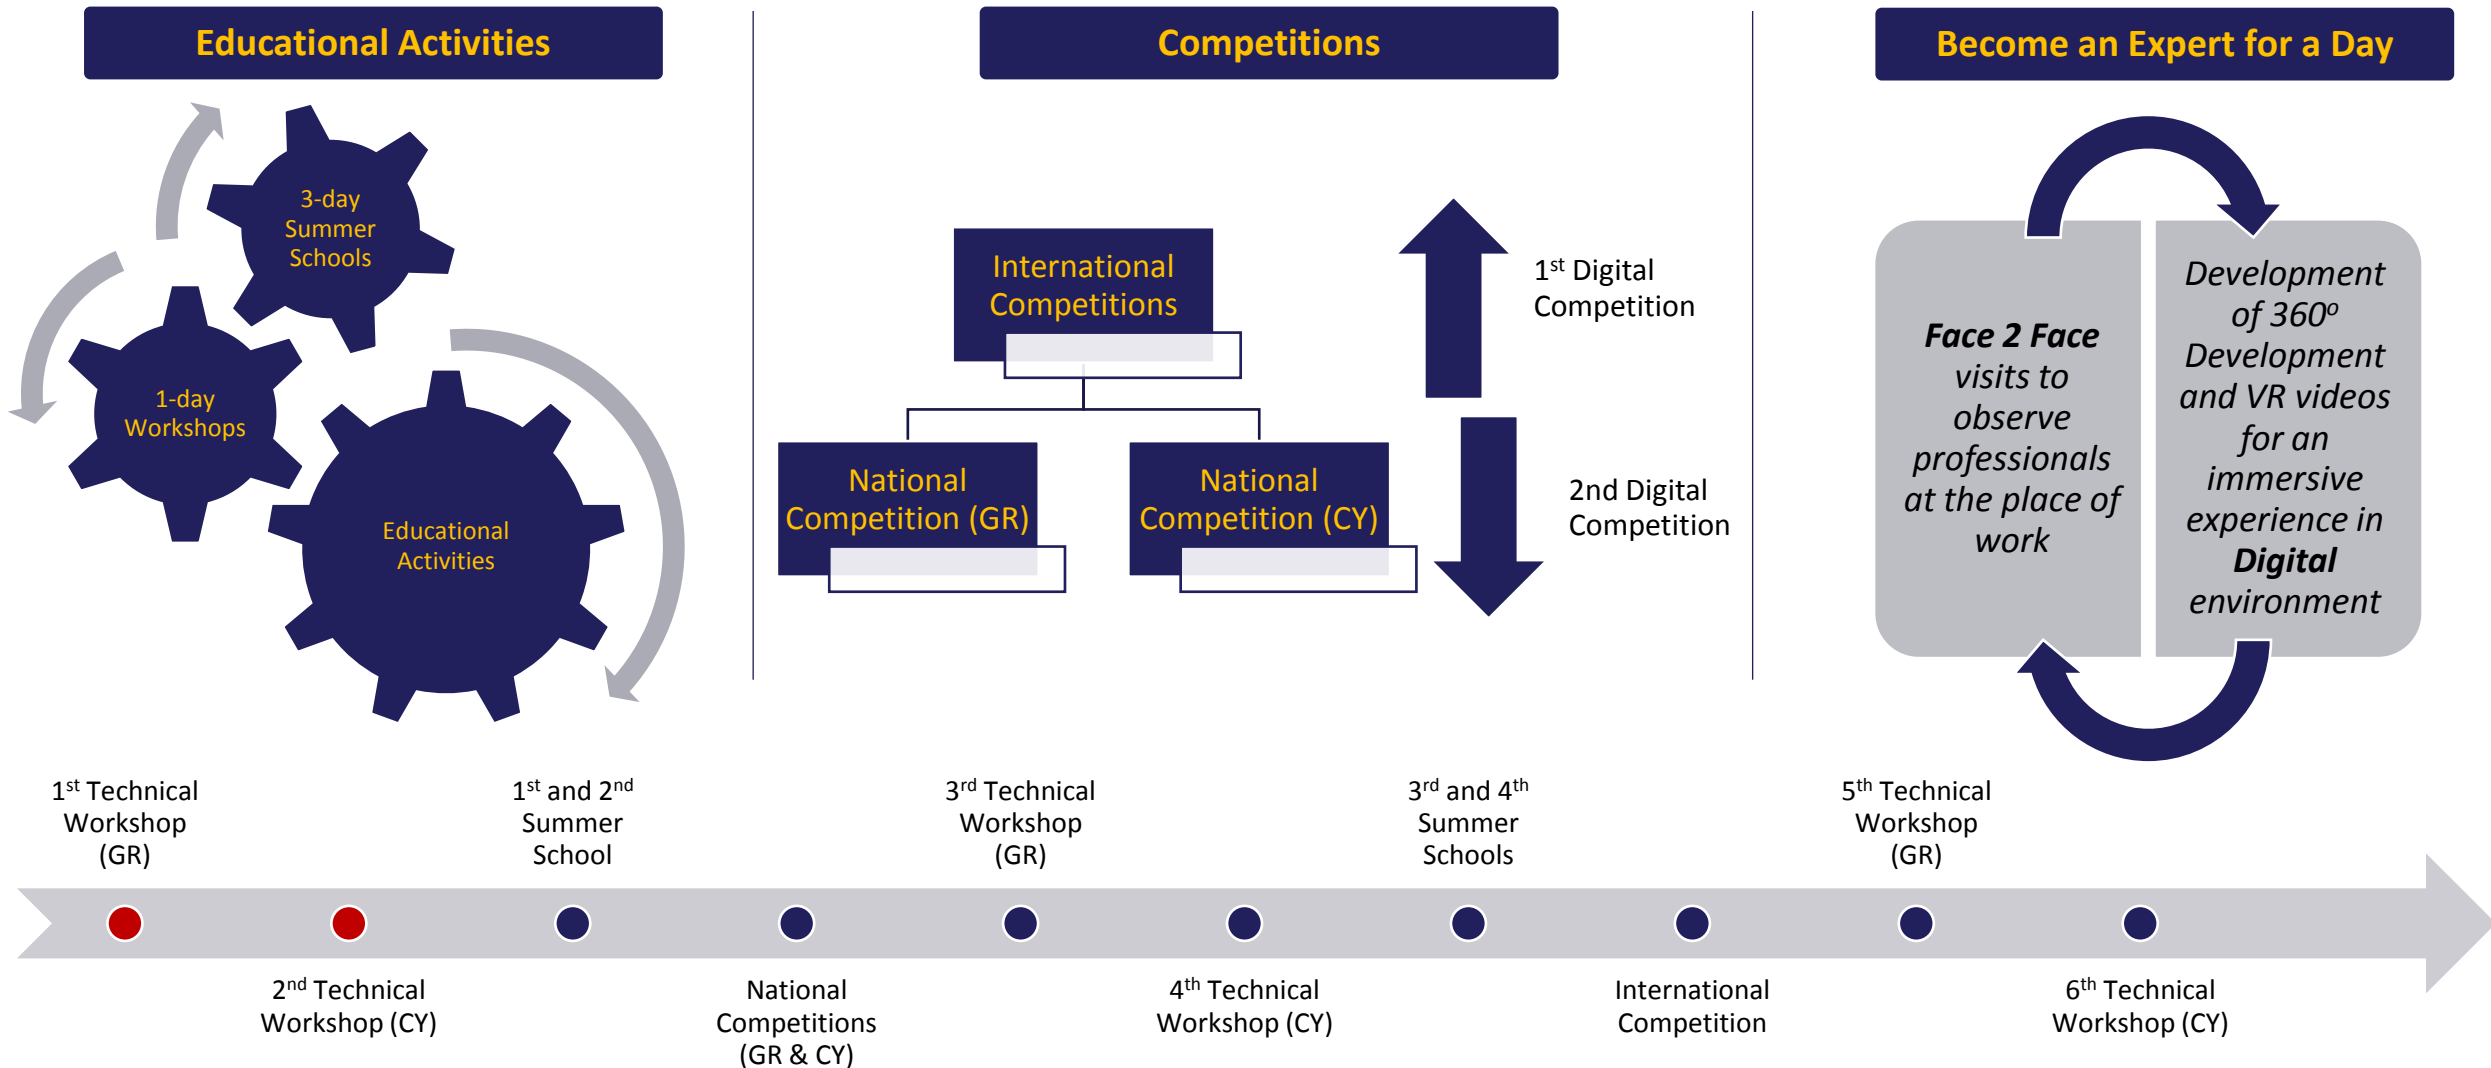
Educational Activities

3-day Summer Schools

1-day Workshops

Educational Activities

Competitions

International Competitions

National Competition (GR)

National Competition (CY)

$1^{st}$ Digital Competition

2nd Digital Competition

Become an Expert for a Day

***Face 2 Face*** *visits to observe professionals at the place of work*

*Development of 360º Development and VR videos for an immersive experience in* ***Digital*** *environment*

$1^{st}$ Technical Workshop (GR)

$1^{st}$ and $2^{nd}$ Summer School

$3^{rd}$ Technical Workshop (GR)

$3^{rd}$ and $4^{th}$ Summer Schools

$5^{th}$ Technical Workshop (GR)

$2^{nd}$ Technical Workshop (CY)

National Competitions (GR & CY)

$4^{th}$ Technical Workshop (CY)

International Competition

$6^{th}$ Technical Workshop (CY)